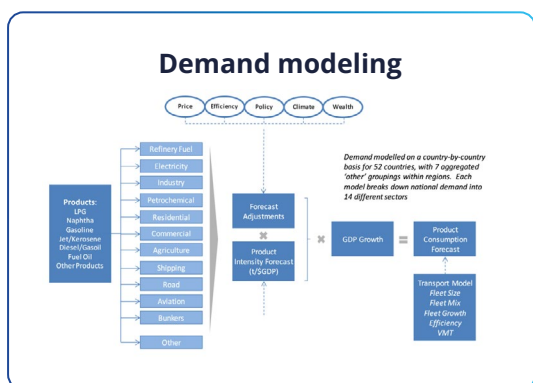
Demand modeling

Price
Efficiency
Policy
Climate
Wealth

Products:
LPG
Naphtha
Gasoline
Jet/Kerosene
Diesel/Gasoil
Fuel Oil
Other Products

Refinery Fuel
Electricity
Industry
Petrochemical
Residential
Commercial
Agriculture
Shipping
Road
Aviation
Bunkers
Other

Forecast Adjustments
×
Product Intensity Forecast (t/\$GDP)

×
GDP Growth
=
Product Consumption Forecast

Demand modelled on a country-by-country basis for 52 countries, with 7 aggregated 'other' groupings within regions. Each model breaks down national demand into 14 different sectors

Transport Model
Fleet Size
Fleet Mix
Fleet Growth
Efficiency
VMT